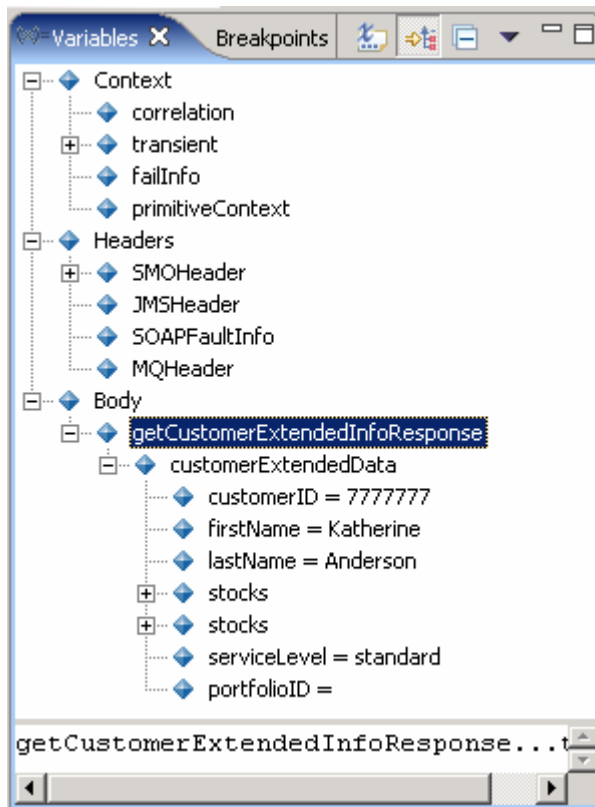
Variables ✕ Breakpoints

Context
correlation
transient
failInfo
primitiveContext
Headers
SMOHeader
JMSHeader
SOAPFaultInfo
MQHeader
Body
getCustomerExtendedInfoResponse
customerExtendedData
customerID = 7777777
firstName = Katherine
lastName = Anderson
stocks
stocks
serviceLevel = standard
portfolioID =

getCustomerExtendedInfoResponse...t